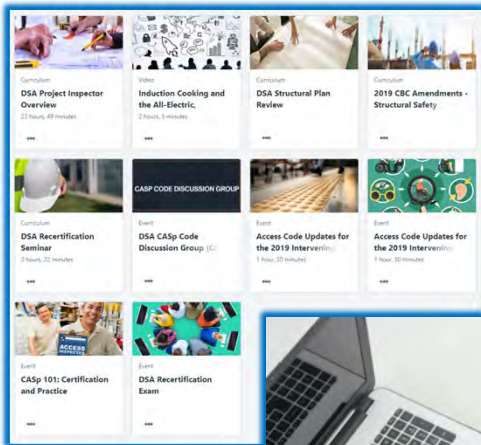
Curriculum
DSA Project Inspector Overview
23 hours, 49 minutes
•••

Video
Induction Cooking and the All-Electric,
2 hours, 5 minutes
•••

Curriculum
DSA Structural Plan Review
•••

Curriculum
2019 CBC Amendments - Structural Safety
•••

Curriculum
DSA Recertification Seminar
3 hours, 22 minutes
•••

CASP CODE DISCUSSION GROUP
Event
DSA CASp Code Discussion Group (C
•••

Event
Access Code Updates for the 2019 Intervening
1 hour, 30 minutes
•••

Event
Access Code Updates for the 2019 Intervening
1 hour, 30 minutes
•••

ACCESS INSPECTOR
Event
CASp 101: Certification and Practice
•••

Event
DSA Recertification Exam
•••